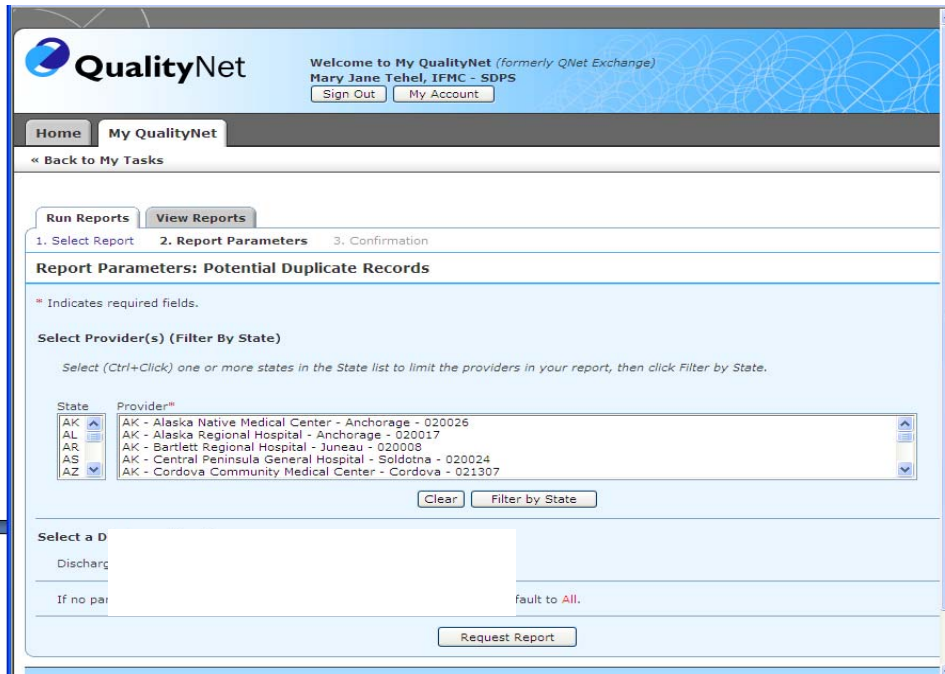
QualityNet

Welcome to My QualityNet (formerly QNet Exchange)
Mary Jane Tehel, IFMC - SDPS
Sign Out | My Account

Home | My QualityNet

« Back to My Tasks

Run Reports | View Reports

1. Select Report 2. Report Parameters 3. Confirmation

Report Parameters: Potential Duplicate Records

* Indicates required fields.

Select Provider(s) (Filter By State)

Select (Ctrl+Click) one or more states in the State list to limit the providers in your report, then click Filter by State.

State
AK
AL
AR
AS
AZ

Provider*
AK - Alaska Native Medical Center - Anchorage - 020026
AK - Alaska Regional Hospital - Anchorage - 020017
AK - Bartlett Regional Hospital - Juneau - 020008
AK - Central Peninsula General Hospital - Soldotna - 020024
AK - Cordova Community Medical Center - Cordova - 021307

Clear | Filter by State

Select a D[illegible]

Discharg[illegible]

If no par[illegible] fault to All.

Request Report